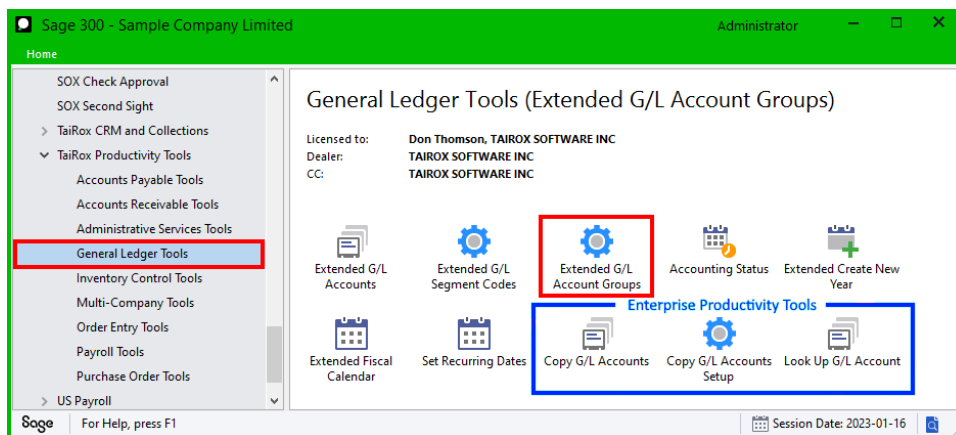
Sage 300 - Sample Company Limited
Administrator
Home

SOX Check Approval
SOX Second Sight
TaiRox CRM and Collections
TaiRox Productivity Tools
Accounts Payable Tools
Accounts Receivable Tools
Administrative Services Tools
General Ledger Tools
Inventory Control Tools
Multi-Company Tools
Order Entry Tools
Payroll Tools
Purchase Order Tools
US Payroll

General Ledger Tools (Extended G/L Account Groups)

Licensed to: Don Thomson, TAIROX SOFTWARE INC
Dealer: TAIROX SOFTWARE INC
CC: TAIROX SOFTWARE INC

Extended G/L Accounts
Extended G/L Segment Codes
Extended G/L Account Groups
Accounting Status
Extended Create New Year

Enterprise Productivity Tools

Extended Fiscal Calendar
Set Recurring Dates
Copy G/L Accounts
Copy G/L Accounts Setup
Look Up G/L Account

Sage
For Help, press F1
Session Date: 2023-01-16